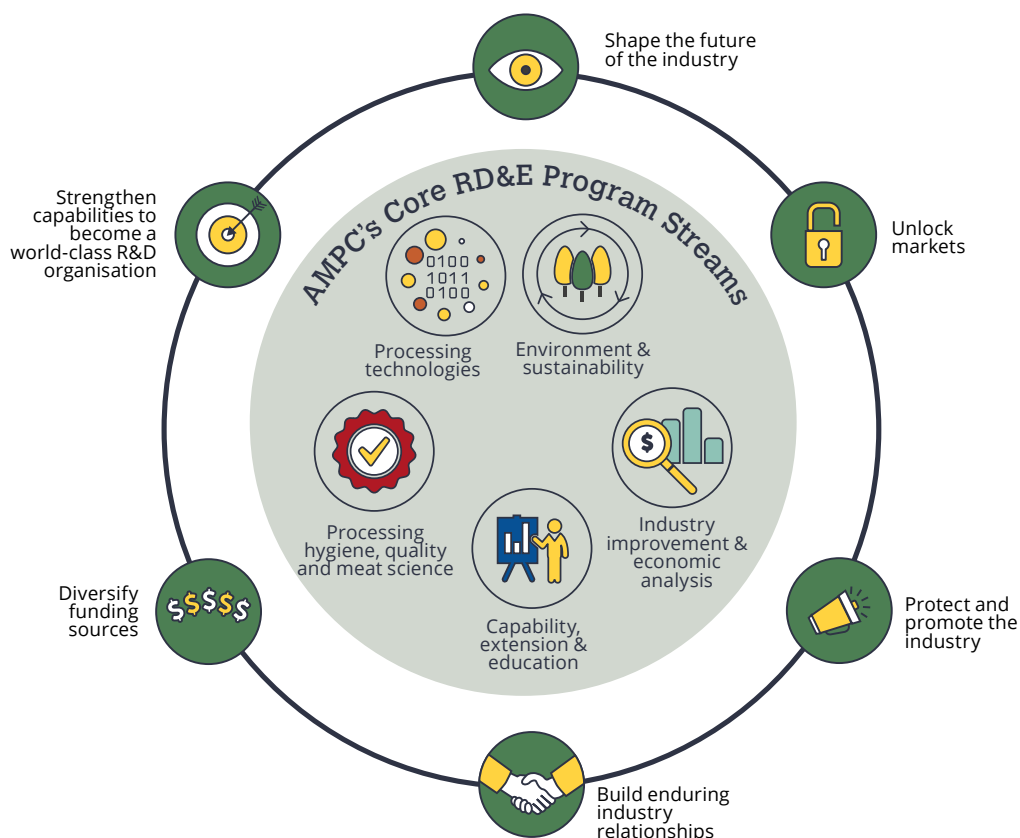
Shape the future of the industry

Unlock markets

Protect and promote the industry

Build enduring industry relationships

Diversify funding sources

Strengthen capabilities to become a world-class R&D organisation

AMPC's Core RD&E Program Streams

0100
1011
0100

Processing technologies

Environment & sustainability

Processing hygiene, quality and meat science

Industry improvement & economic analysis

Capability, extension & education

$
$$$$$